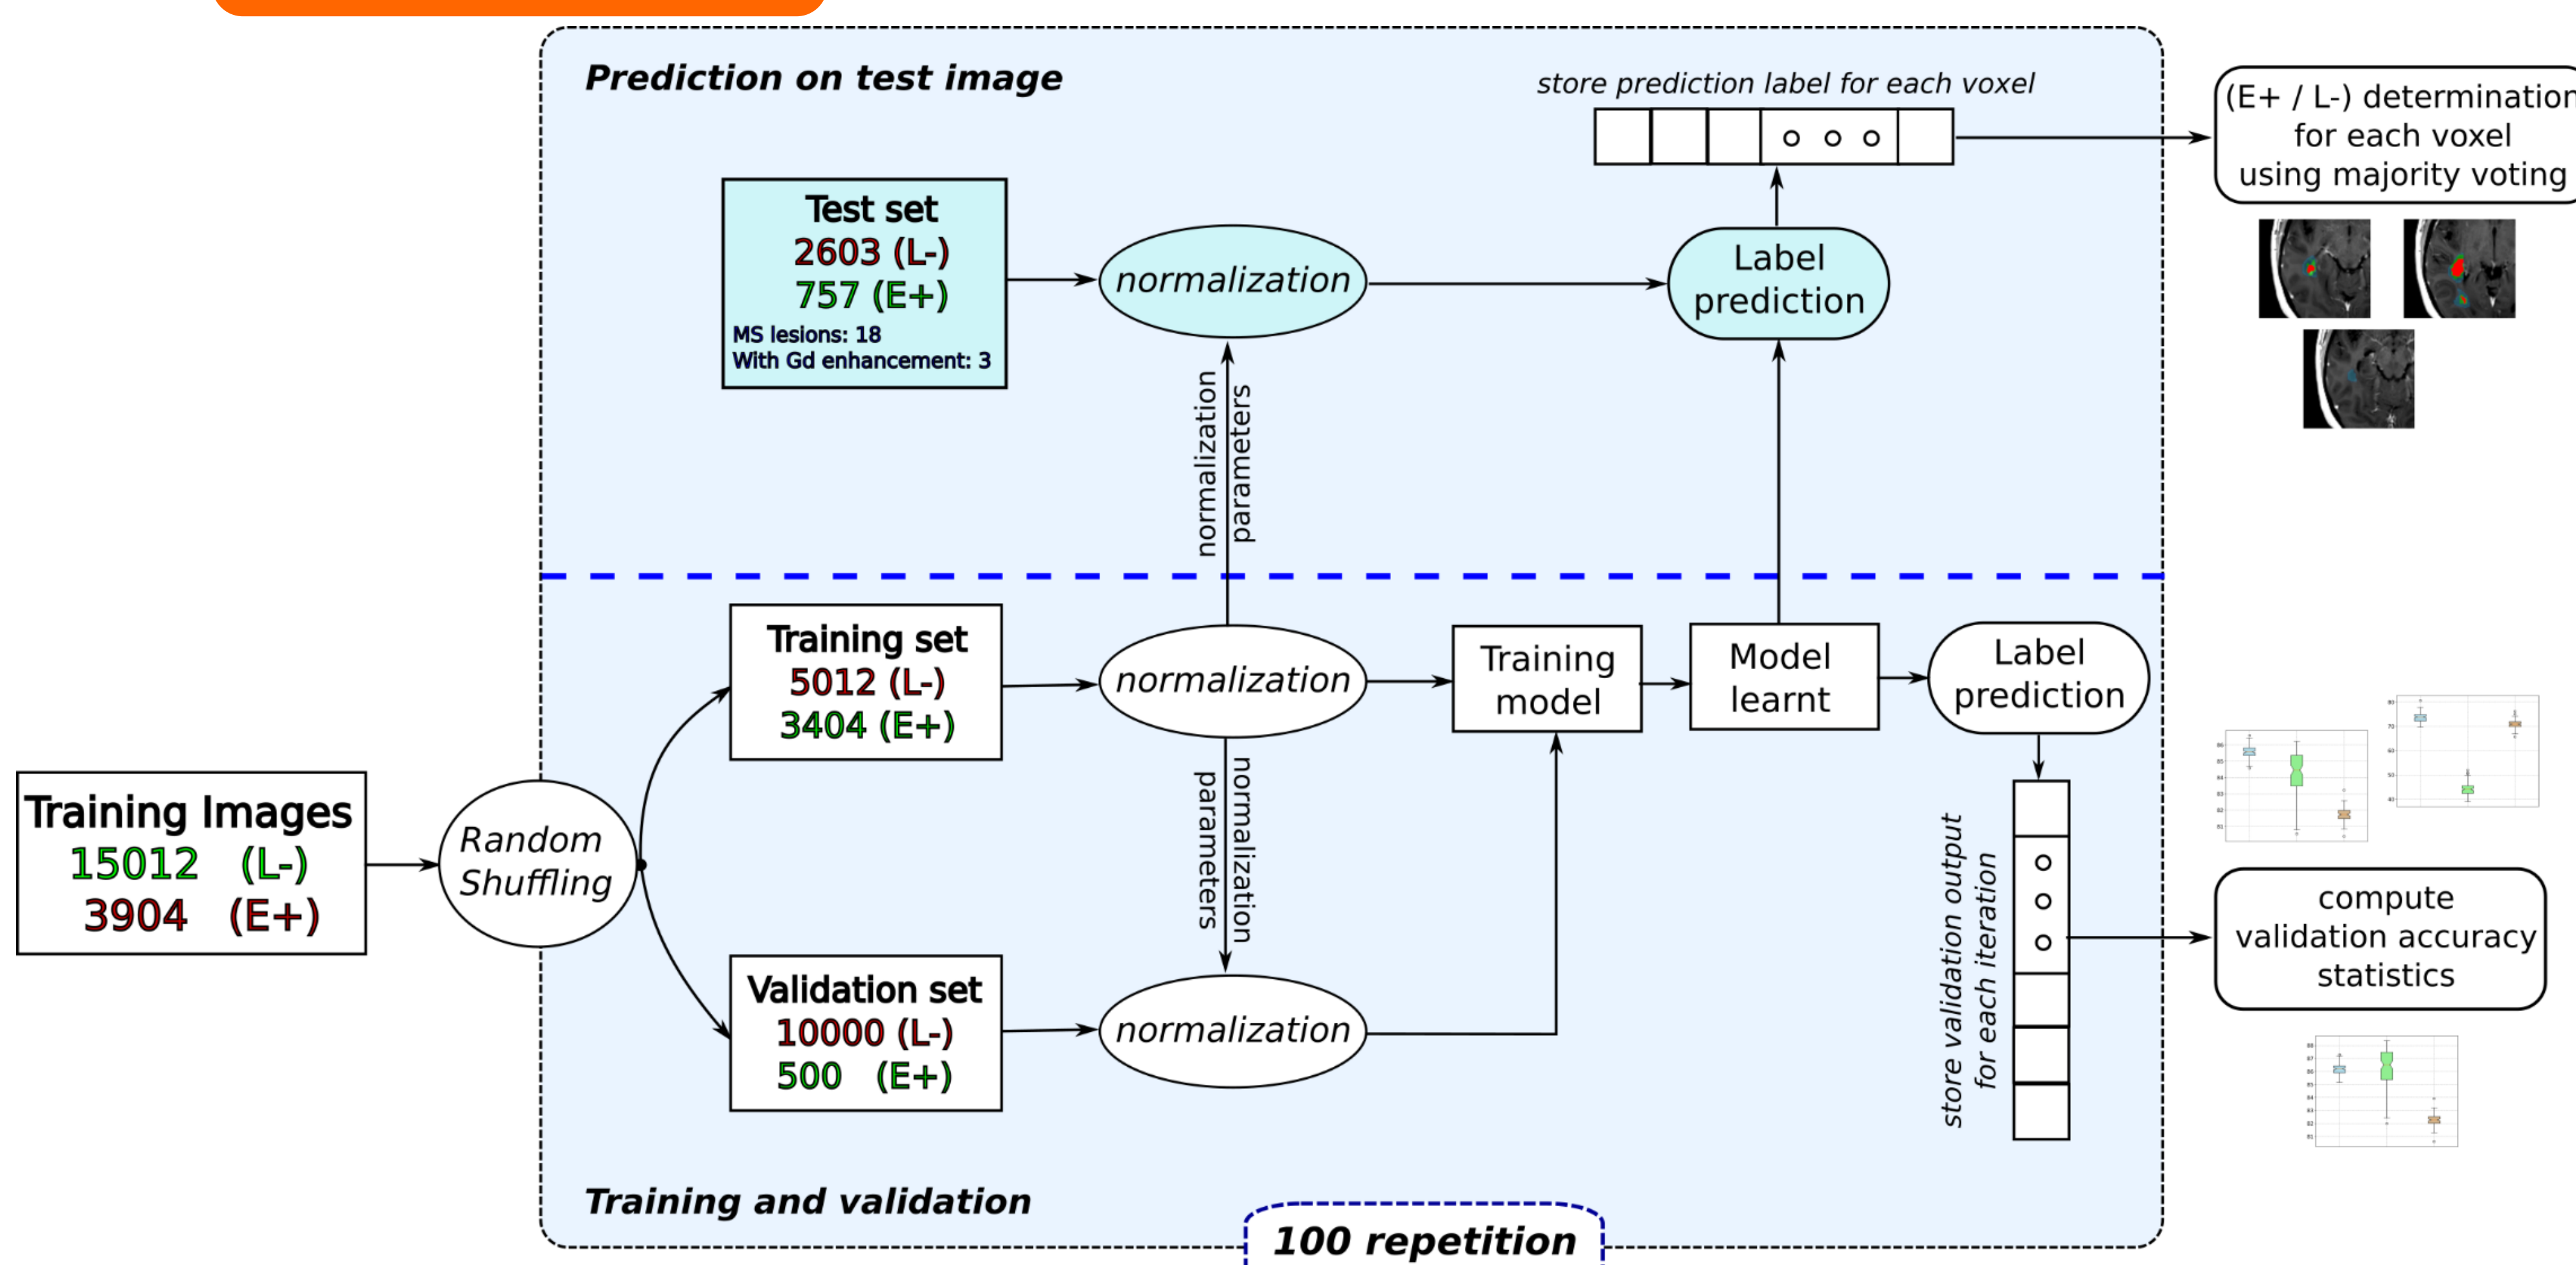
Prediction on test image

store prediction label for each voxel

(E+ / L-) determination for each voxel using majority voting

Test set
2603 (L-)
757 (E+)
MS lesions: 18
With Gd enhancement: 3

normalization

Label prediction

normalization parameters

Training set
5012 (L-)
3404 (E+)

normalization

Training model

Model learnt

Label prediction

Training Images
15012 (L-)
3904 (E+)

Random Shuffling

normalization parameters

store validation output for each iteration

compute validation accuracy statistics

Validation set
10000 (L-)
500 (E+)

normalization

Training and validation

100 repetition